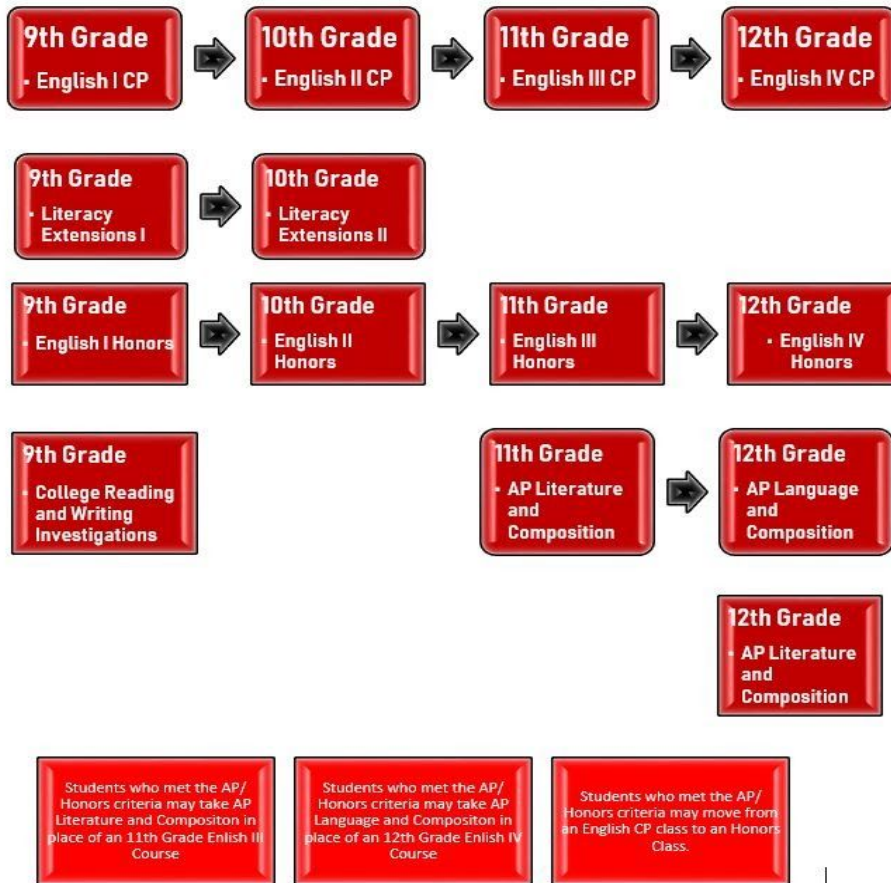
9th Grade
English I CP

10th Grade
English II CP

11th Grade
English III CP

12th Grade
English IV CP

9th Grade
Literacy Extensions I

10th Grade
Literacy Extensions II

9th Grade
English I Honors

10th Grade
English II Honors

11th Grade
English III Honors

12th Grade
English IV Honors

9th Grade
College Reading and Writing Investigations

11th Grade
AP Literature and Composition

12th Grade
AP Language and Composition

12th Grade
AP Literature and Composition

Students who met the AP/ Honors criteria may take AP Literature and Compositon in place of an 11th Grade Enlish III Course

Students who met the AP/ Honors criteria may take AP Language and Compositon in place of an 12th Grade Enlish IV Course

Students who met the AP/ Honors criteria may move from an English CP class to an Honors Class.